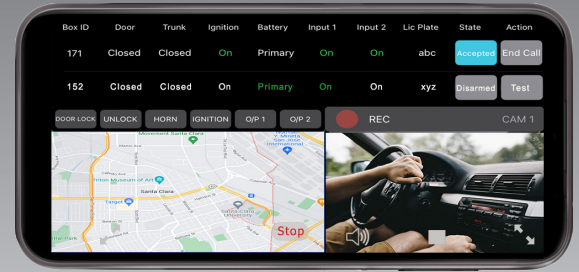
| Box ID | Door | Trunk | Ignition | Battery | Input 1 | Input 2 | Lic Plate | State | Action |
|---|---|---|---|---|---|---|---|---|---|
| 171 | Closed | Closed | On | Primary | On | On | abc | Accepted | End Call |
| 152 | Closed | Closed | On | Primary | On | On | xyz | Disarmed | Test |

DOOR LOCK UNLOCK HORN IGNITION O/P 1 O/P 2

REC CAM 1

Movement Santa Clara

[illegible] Museum of Art

Santa Clara

Santa Clara University

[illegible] International

Stop